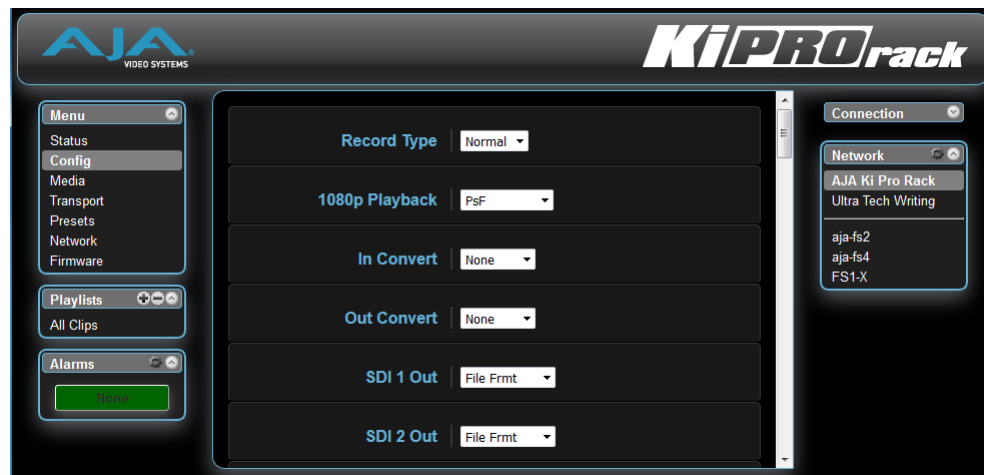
AJA VIDEO SYSTEMS

KiPRO rack

Menu
Status
Config
Media
Transport
Presets
Network
Firmware

Playlists
All Clips

Alarms
None

Record Type | Normal
1080p Playback | PsF
In Convert | None
Out Convert | None
SDI 1 Out | File Frmt
SDI 2 Out | File Frmt

Connection

Network
AJA Ki Pro Rack
Ultra Tech Writing
aja-fs2
aja-fs4
FS1-X